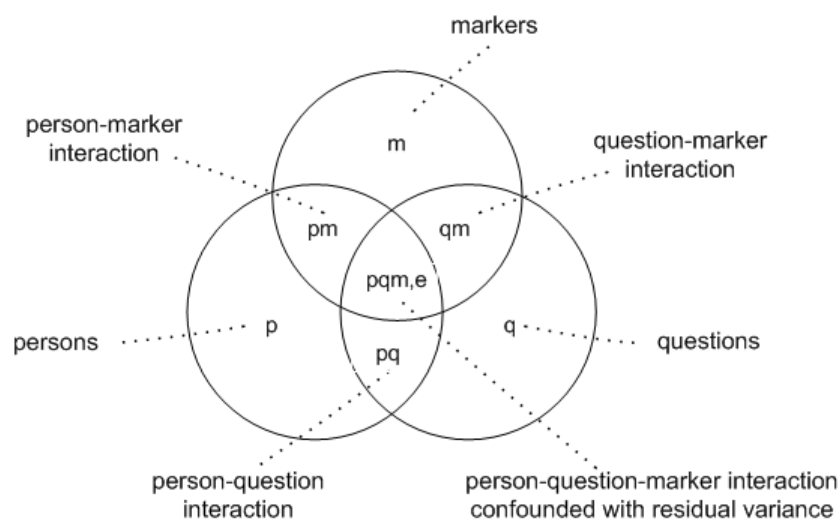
markers

person-marker interaction

m

question-marker interaction

pm

qm

pqm,e

persons

p

q

questions

pq

person-question interaction

person-question-marker interaction confounded with residual variance